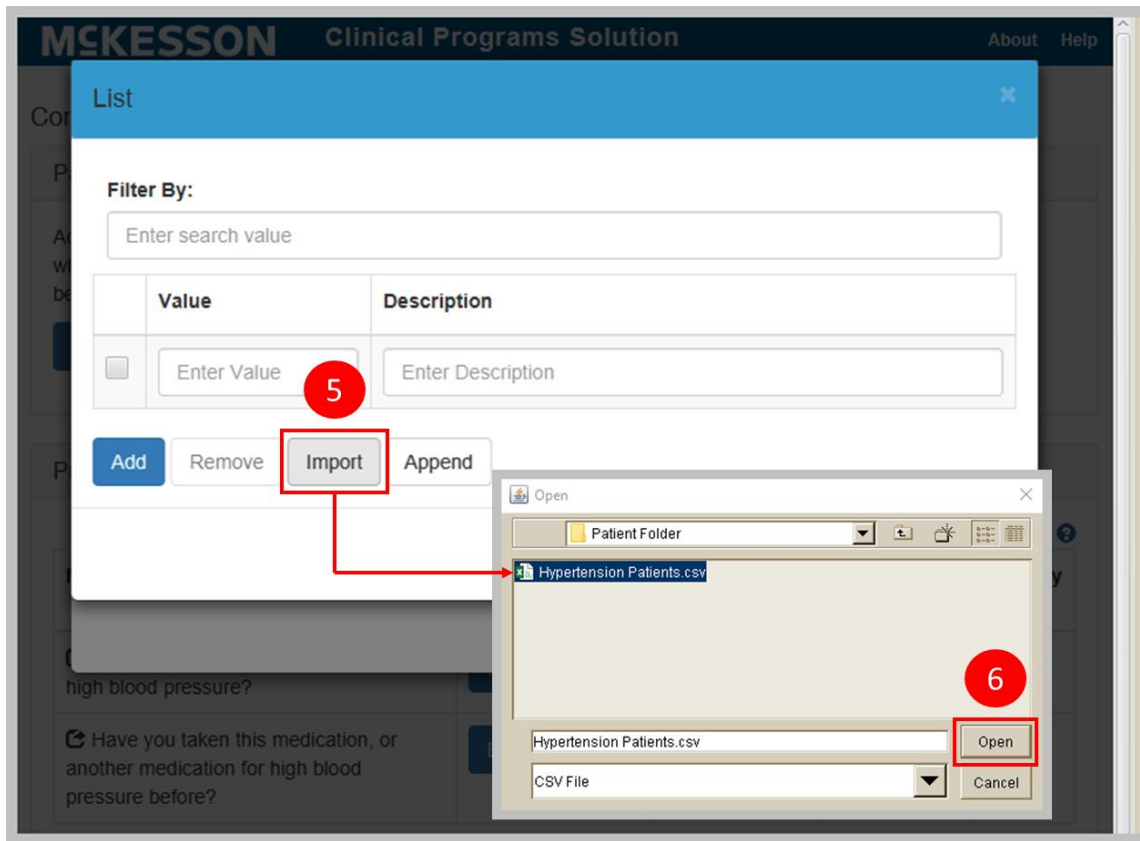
McKESSON Clinical Programs Solution About Help

Co

P

A
w
b

P

high blood pressure?

Have you taken this medication, or another medication for high blood pressure before?

List ×

Filter By:

Enter search value

| | Value | Description |
|---|---|---|
| | Enter Value | Enter Description |

5

Add Remove Import Append

Open ×

Patient Folder

Hypertension Patients.csv

6

Hypertension Patients.csv

Open

CSV File

Cancel